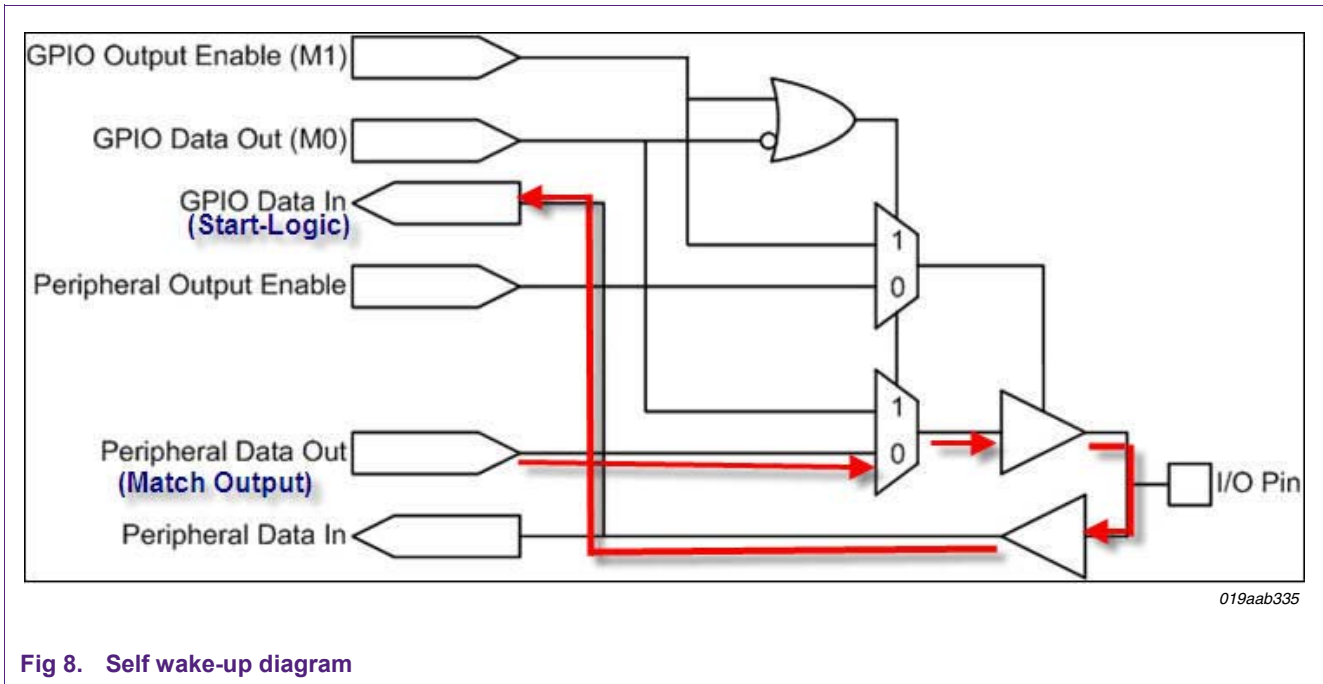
GPIO Output Enable (M1)

GPIO Data Out (M0)

GPIO Data In
(Start-Logic)

Peripheral Output Enable

1
0

1
0

Peripheral Data Out
(Match Output)

I/O Pin

Peripheral Data In

019aab335

Fig 8. Self wake-up diagram